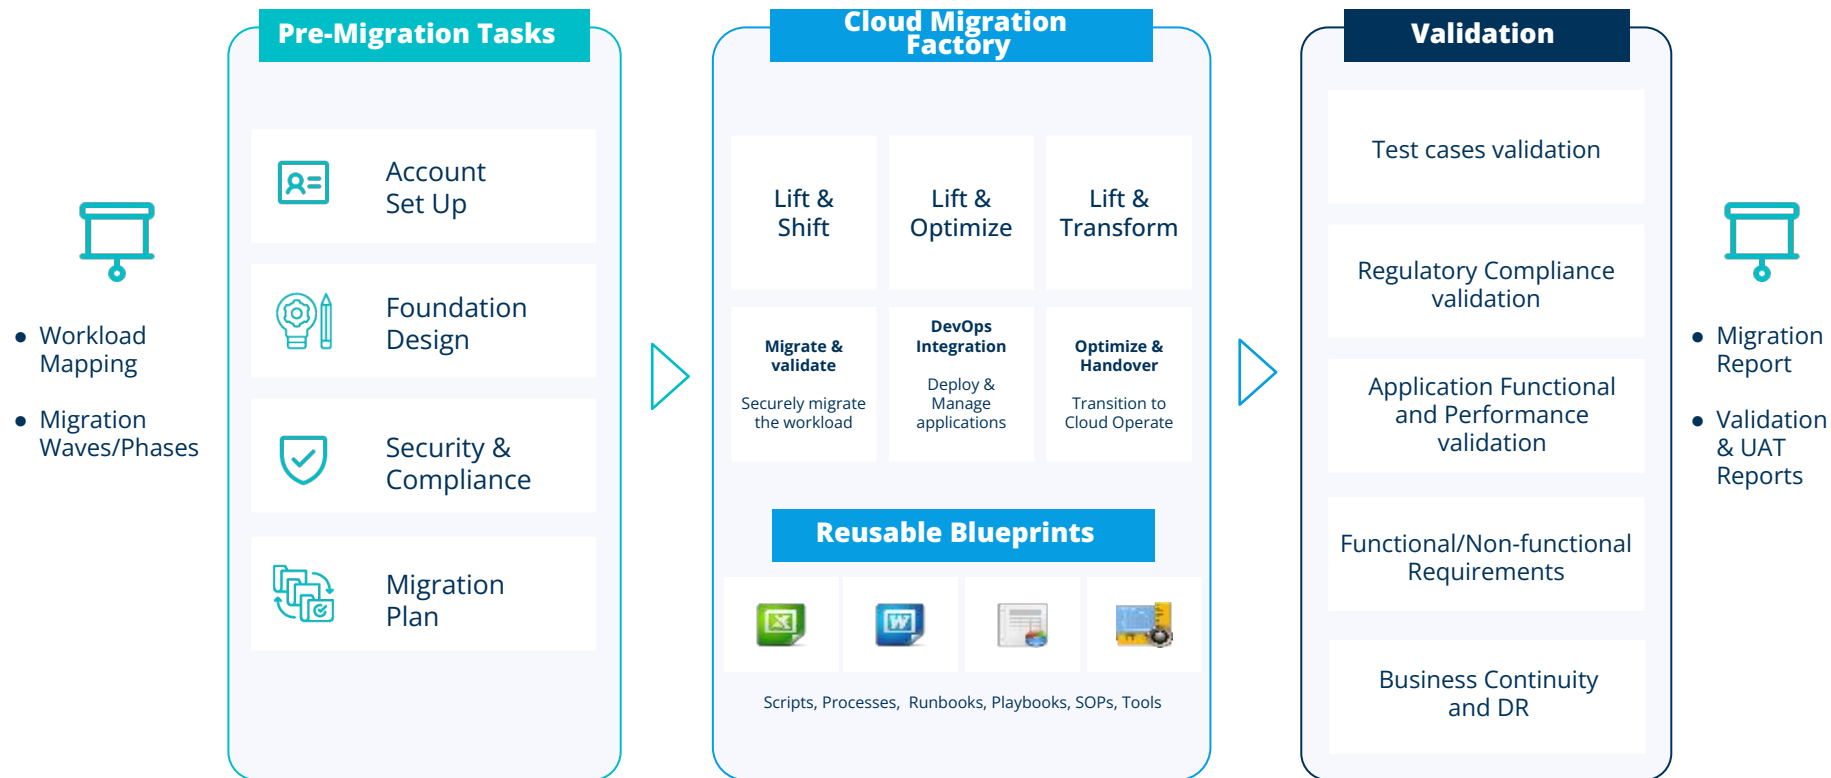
- Workload Mapping
- Migration Waves/Phases

Pre-Migration Tasks

Account Set Up

Foundation Design

Security & Compliance

Migration Plan

Cloud Migration Factory

Lift & Shift

Lift & Optimize

Lift & Transform

Migrate & validate
Securely migrate the workload

DevOps Integration
Deploy & Manage applications

Optimize & Handover
Transition to Cloud Operate

Reusable Blueprints

Scripts, Processes, Runbooks, Playbooks, SOPs, Tools

Validation

Test cases validation

Regulatory Compliance validation

Application Functional and Performance validation

Functional/Non-functional Requirements

Business Continuity and DR

- Migration Report
- Validation & UAT Reports